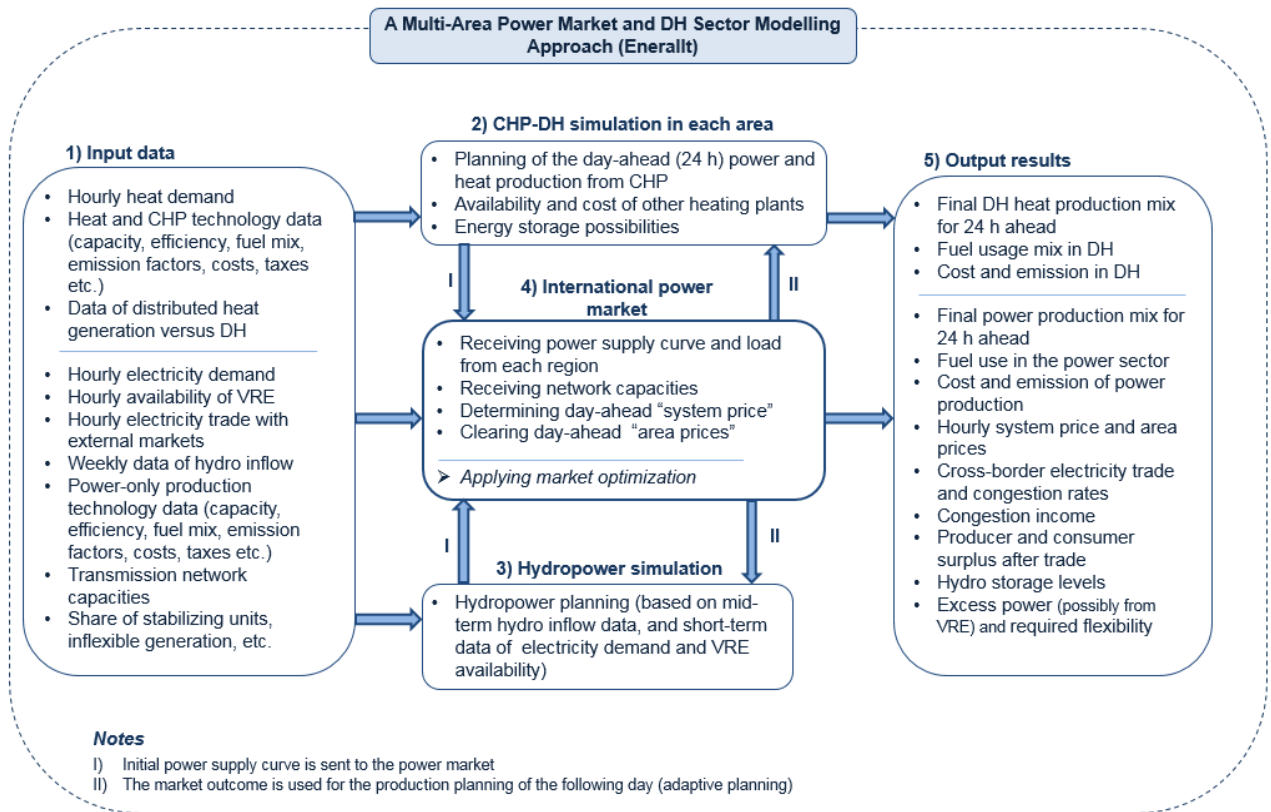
A Multi-Area Power Market and DH Sector Modelling Approach (Enerallt)

1) Input data
• Hourly heat demand
• Heat and CHP technology data (capacity, efficiency, fuel mix, emission factors, costs, taxes etc.)
• Data of distributed heat generation versus DH

• Hourly electricity demand
• Hourly availability of VRE
• Hourly electricity trade with external markets
• Weekly data of hydro inflow
• Power-only production technology data (capacity, efficiency, fuel mix, emission factors, costs, taxes etc.)
• Transmission network capacities
• Share of stabilizing units, inflexible generation, etc.

2) CHP-DH simulation in each area
• Planning of the day-ahead (24 h) power and heat production from CHP
• Availability and cost of other heating plants
• Energy storage possibilities

I

II

4) International power market
• Receiving power supply curve and load from each region
• Receiving network capacities
• Determining day-ahead “system price”
• Clearing day-ahead “area prices”

➢ Applying market optimization

I

II

3) Hydropower simulation
• Hydropower planning (based on mid-term hydro inflow data, and short-term data of electricity demand and VRE availability)

5) Output results
• Final DH heat production mix for 24 h ahead
• Fuel usage mix in DH
• Cost and emission in DH

• Final power production mix for 24 h ahead
• Fuel use in the power sector
• Cost and emission of power production
• Hourly system price and area prices
• Cross-border electricity trade and congestion rates
• Congestion income
• Producer and consumer surplus after trade
• Hydro storage levels
• Excess power (possibly from VRE) and required flexibility

Notes
I) Initial power supply curve is sent to the power market
II) The market outcome is used for the production planning of the following day (adaptive planning)